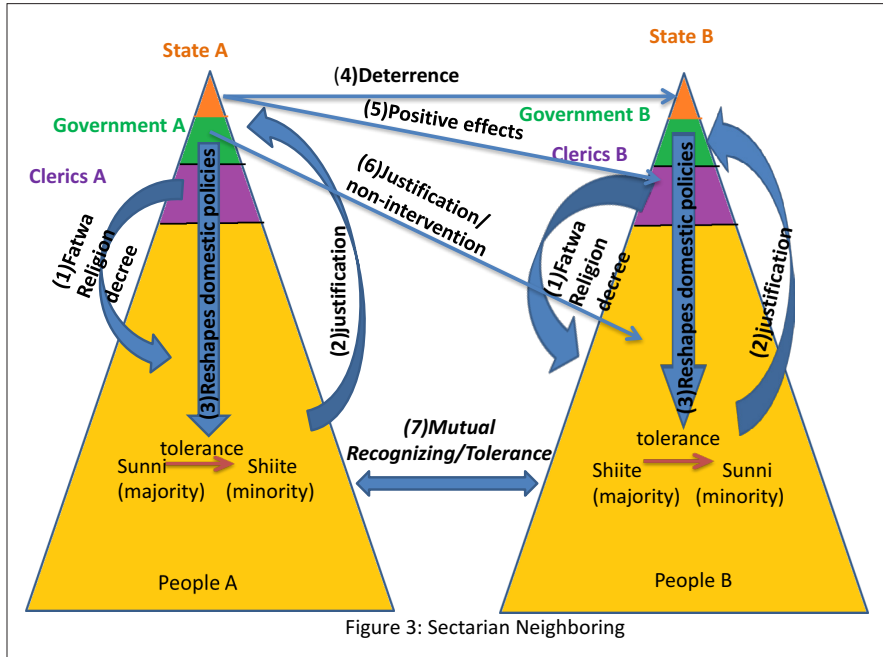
State A

State B

(4)Deterrence

(5)Positive effects

Government A

Government B

Clerics A

Clerics B

(6)Justification/ non-intervention

(1)Fatwa Religion decree

(3)Reshapes domestic policies

(2)justification

(1)Fatwa Religion decree

(3)Reshapes domestic policies

(2)justification

tolerance

Sunni (majority)

Shiite (minority)

(7)Mutual Recognizing/Tolerance

tolerance

Shiite (majority)

Sunni (minority)

People A

People B

Figure 3: Sectarian Neighboring